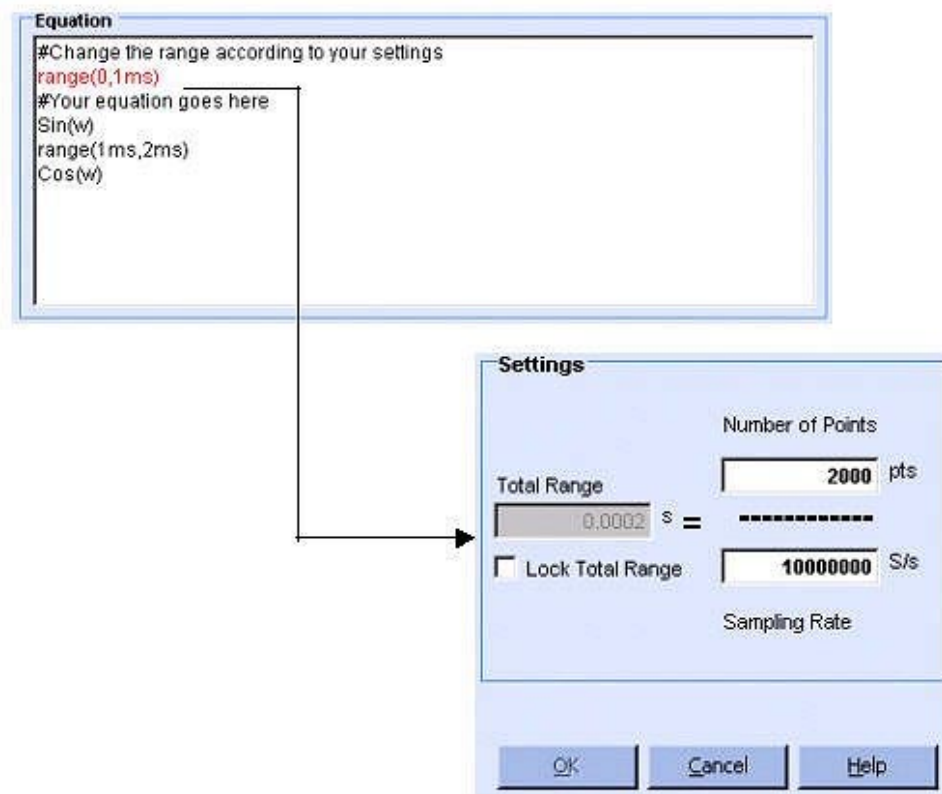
Equation

#Change the range according to your settings
range(0,1ms)
#Your equation goes here
Sin(w)
range(1ms,2ms)
Cos(w)

Settings

Number of Points

Total Range

2000 pts

0.0002 s =

------------

Lock Total Range

10000000 S/s

Sampling Rate

OK

Cancel

Help